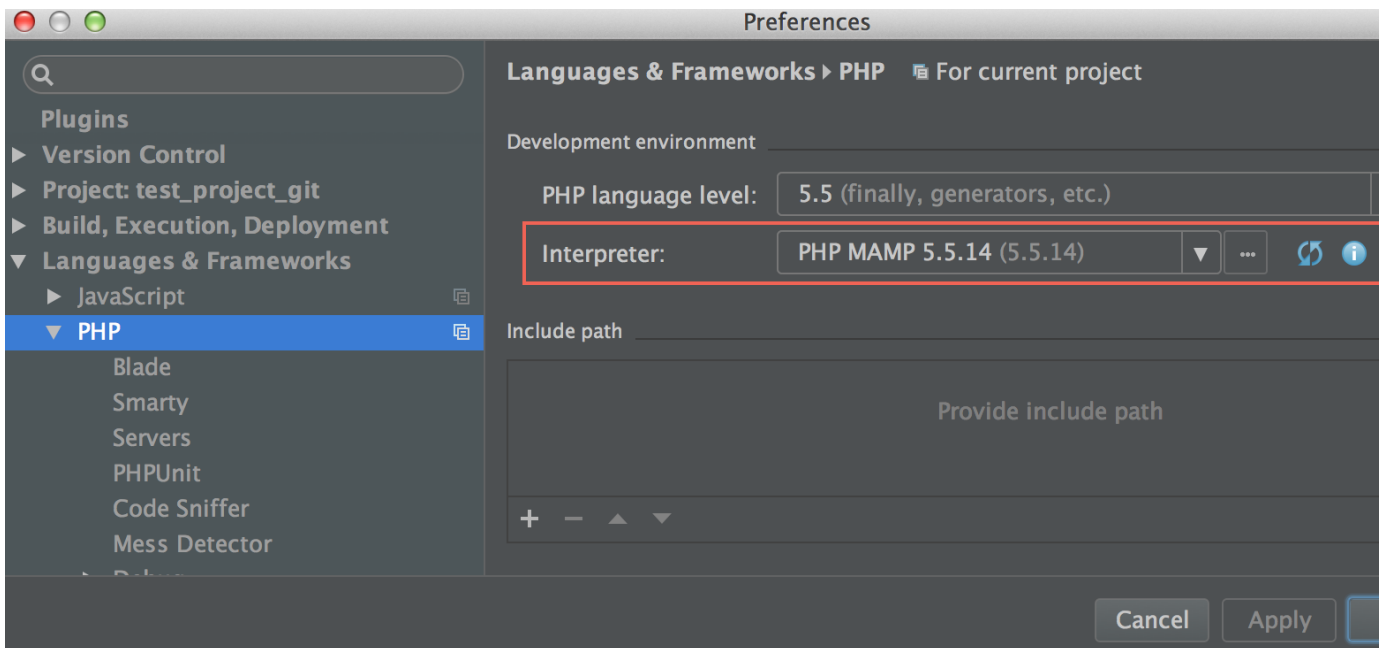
Preferences

Plugins
▶ Version Control
▶ Project: test_project_git
▶ Build, Execution, Deployment
▼ Languages & Frameworks
▶ JavaScript
▼ PHP
Blade
Smarty
Servers
PHPUnit
Code Sniffer
Mess Detector
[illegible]

Languages & Frameworks ▸ PHP For current project

Development environment

PHP language level: 5.5 (finally, generators, etc.)

Interpreter: PHP MAMP 5.5.14 (5.5.14)

Include path

Provide include path

+ −

Cancel Apply